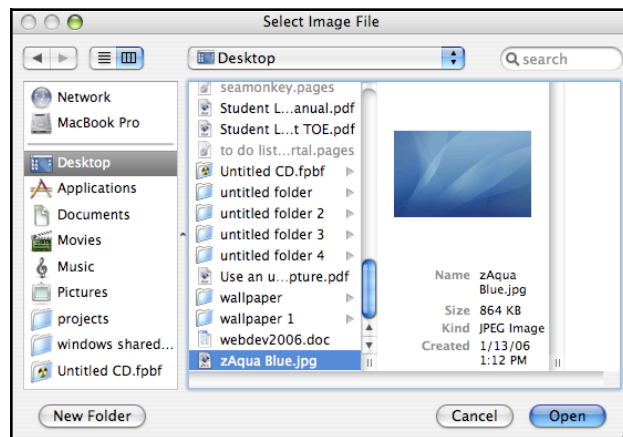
Select Image File

Desktop

search

Network
MacBook Pro
Desktop
Applications
Documents
Movies
Music
Pictures
projects
windows shared...
Untitled CD.fpbf

seamonkey.pages
Student L...anual.pdf
Student L...t TOE.pdf
to do list...rtal.pages
Untitled CD.fpbf
untitled folder
untitled folder 2
untitled folder 3
untitled folder 4
Use an u...pture.pdf
wallpaper
wallpaper 1
webdev2006.doc
zAqua Blue.jpg

Name zAqua Blue.jpg
Size 864 KB
Kind JPEG Image
Created 1/13/06 1:12 PM

New Folder

Cancel

Open